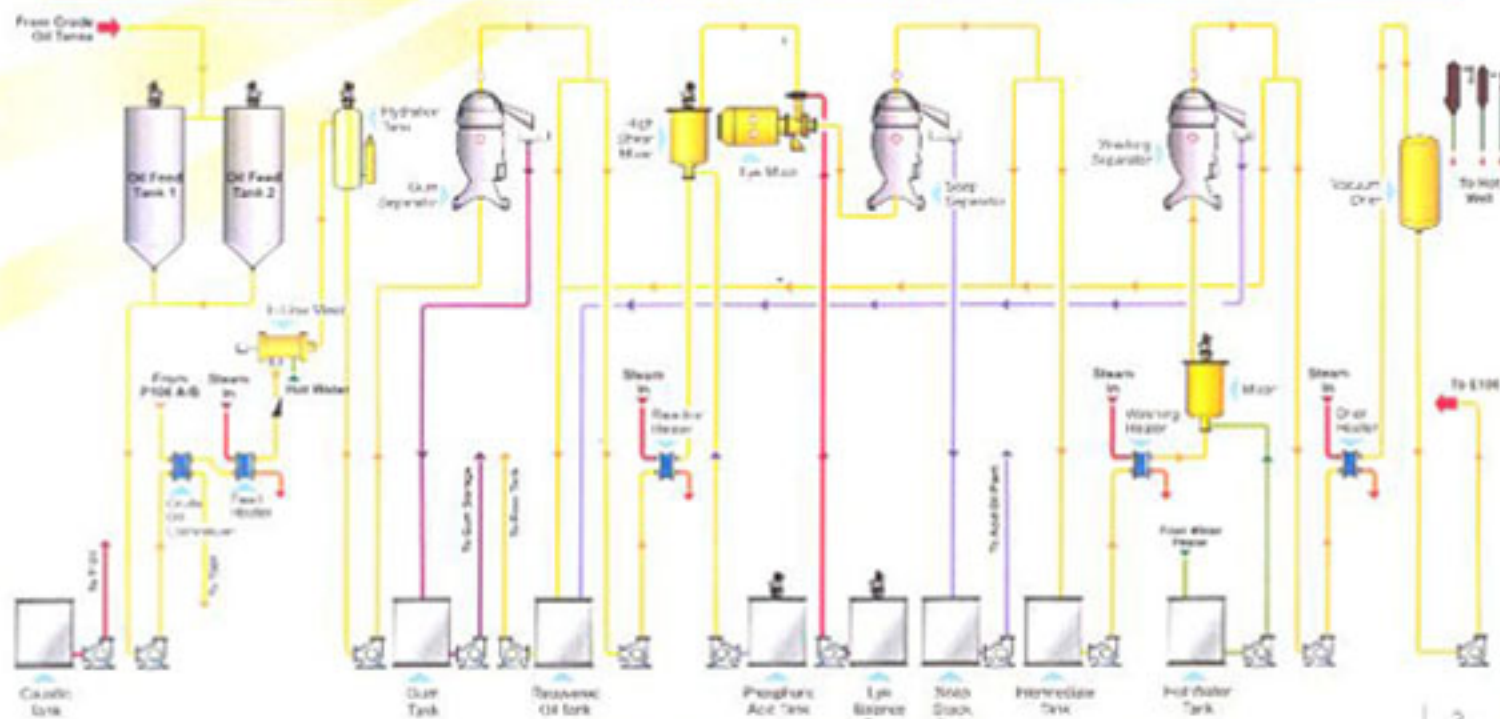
From Crude Oil Tanks

Oil Feed Tank 1

Oil Feed Tank 2

Hydration Tank

Gum Separator

High Shear Mixer

Lye Mixer

Soap Separator

Washing Separator

Vacuum Drier

To Hot Well

In-Line Mixer

Hot Water

From P106 A/B

Steam In

Crude Oil Condenser

Feed Heater

To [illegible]

To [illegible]

To Gum Storage

To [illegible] Tank

Steam In

Reaction Heater

To Acid Oil Plant

Steam In

Washing Heater

Mixer

Steam In

Drier Heater

To E106

From Water Heater

Caustic Tank

Gum Tank

Recovered Oil Tank

Phosphoric Acid Tank

Lye Balance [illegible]

Soap Stock

Intermediate Tank

Hot Water Tank